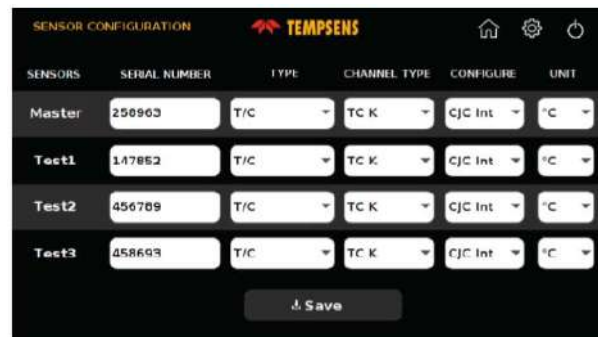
SENSOR CONFIGURATION

TEMPSENS

| SENSORS | SERIAL NUMBER | TYPE | CHANNEL TYPE | CONFIGURE | UNIT |
|---|---|---|---|---|---|
| Master | 258963 | T/C | TC K | CJC Int | °C |
| Test1 | 147852 | T/C | TC K | CJC Int | °C |
| Test2 | 456789 | T/C | TC K | CJC Int | °C |
| Test3 | 458693 | T/C | TC K | CJC Int | °C |

Save